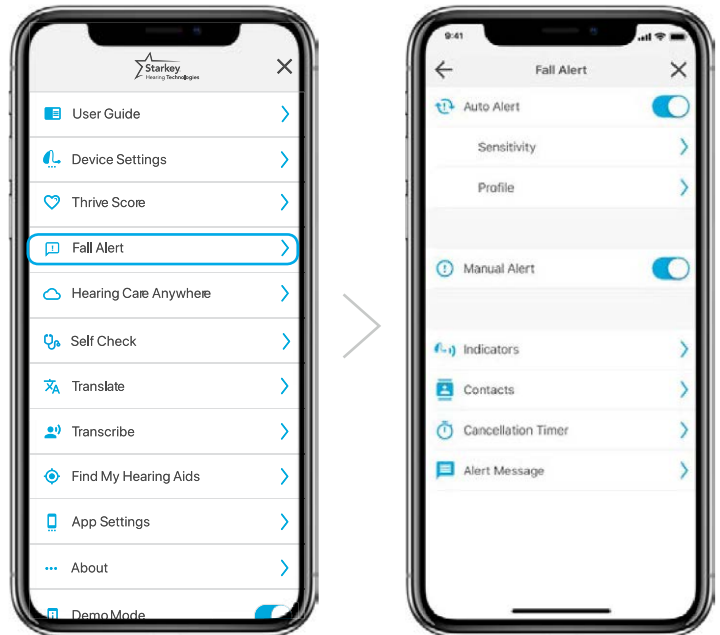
Starkey
Hearing Technologies

User Guide

Device Settings

Thrive Score

Fall Alert

Hearing Care Anywhere

Self Check

Translate

Transcribe

Find My Hearing Aids

App Settings

About

Demo Mode

9:41

Fall Alert

Auto Alert

Sensitivity

Profile

Manual Alert

Indicators

Contacts

Cancellation Timer

Alert Message